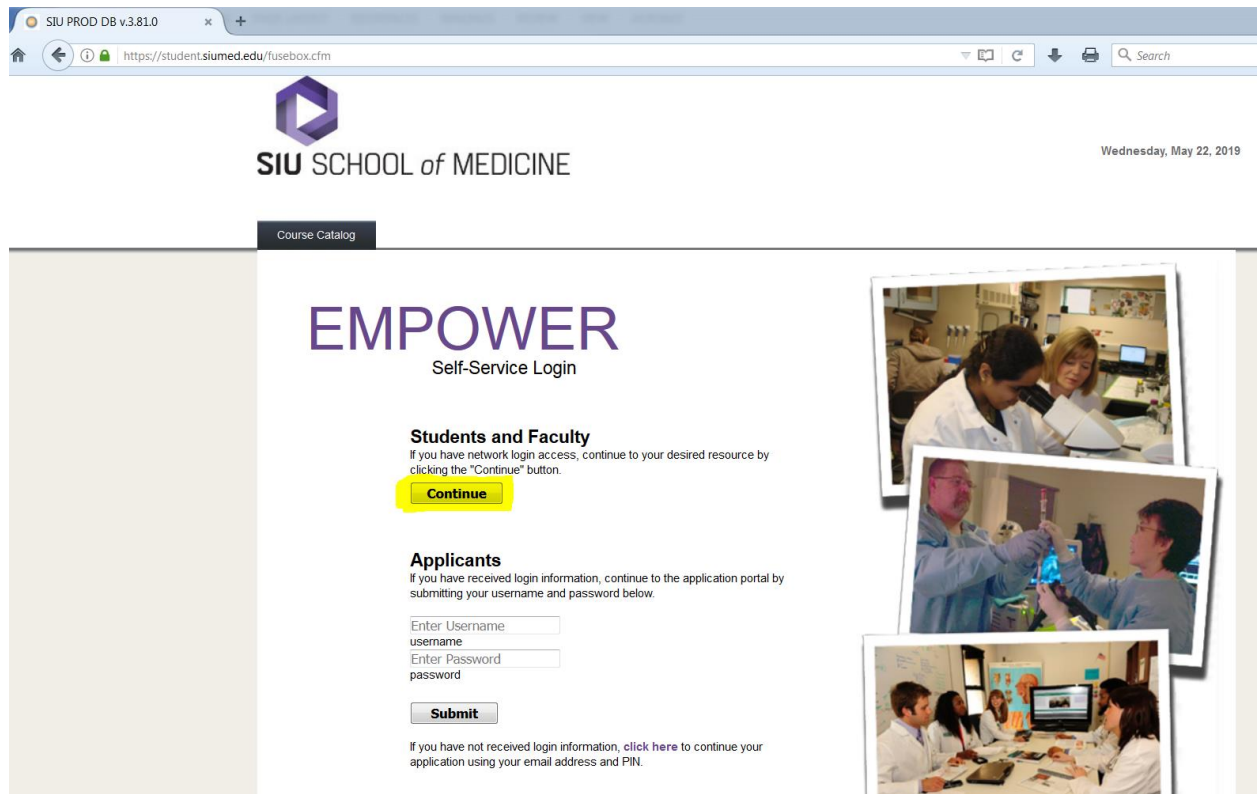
SIU PROD DB v.3.81.0 ×
+

https://student.siumed.edu/fusebox.cfm

Search

SIU SCHOOL of MEDICINE

Wednesday, May 22, 2019

Course Catalog

EMPOWER
Self-Service Login

Students and Faculty
If you have network login access, continue to your desired resource by clicking the "Continue" button.

Continue

Applicants
If you have received login information, continue to the application portal by submitting your username and password below.

Enter Username
username
Enter Password
password

Submit

If you have not received login information, click here to continue your application using your email address and PIN.